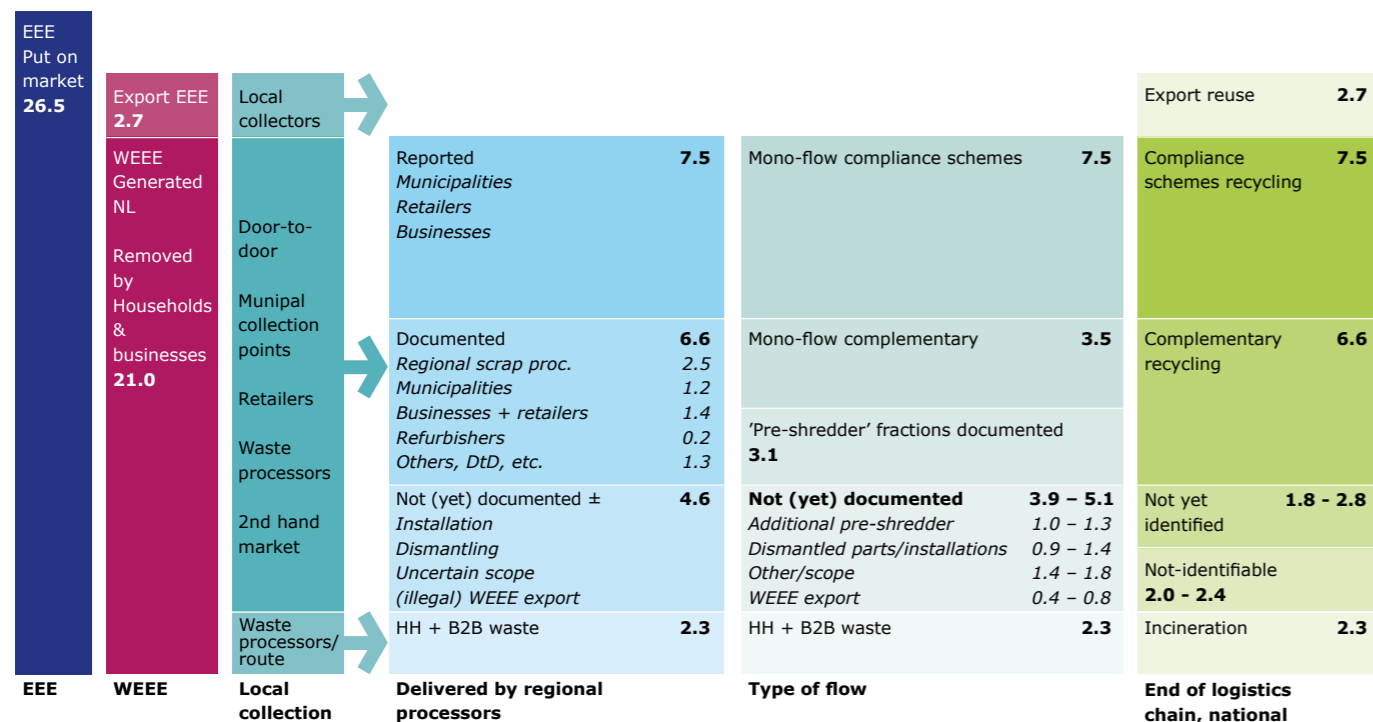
EEE Put on market **26.5**

Export EEE **2.7**

WEEE Generated NL

Removed by Households & businesses **21.0**

Local collectors

Door-to-door

Munipal collection points

Retailers

Waste processors

2nd hand market

Waste processors/ route

| | | | |
|---|---|---|---|
| Reported *Municipalities* *Retailers* *Businesses* | **7.5** | Mono-flow compliance schemes | **7.5** |
| Documented | **6.6** | Mono-flow complementary | **3.5** |
| *Regional scrap proc.* | *2.5* | | |
| *Municipalities* | *1.2* | | |
| *Businesses + retailers* | *1.4* | 'Pre-shredder' fractions documented **3.1** | |
| *Refurbishers* | *0.2* | | |
| *Others, DtD, etc.* | *1.3* | | |
| Not (yet) documented ± | **4.6** | **Not (yet) documented** | **3.9 – 5.1** |
| *Installation* | | *Additional pre-shredder* | *1.0 – 1.3* |
| *Dismantling* | | *Dismantled parts/installations* | *0.9 – 1.4* |
| *Uncertain scope* | | *Other/scope* | *1.4 – 1.8* |
| *(illegal) WEEE export* | | *WEEE export* | *0.4 – 0.8* |
| HH + B2B waste | **2.3** | HH + B2B waste | **2.3** |

Export reuse **2.7**

Compliance schemes recycling **7.5**

Complementary recycling **6.6**

Not yet identified **1.8 - 2.8**

Not-identifiable **2.0 - 2.4**

Incineration **2.3**

**EEE** **WEEE** **Local collection** **Delivered by regional processors** **Type of flow** **End of logistics chain, national**